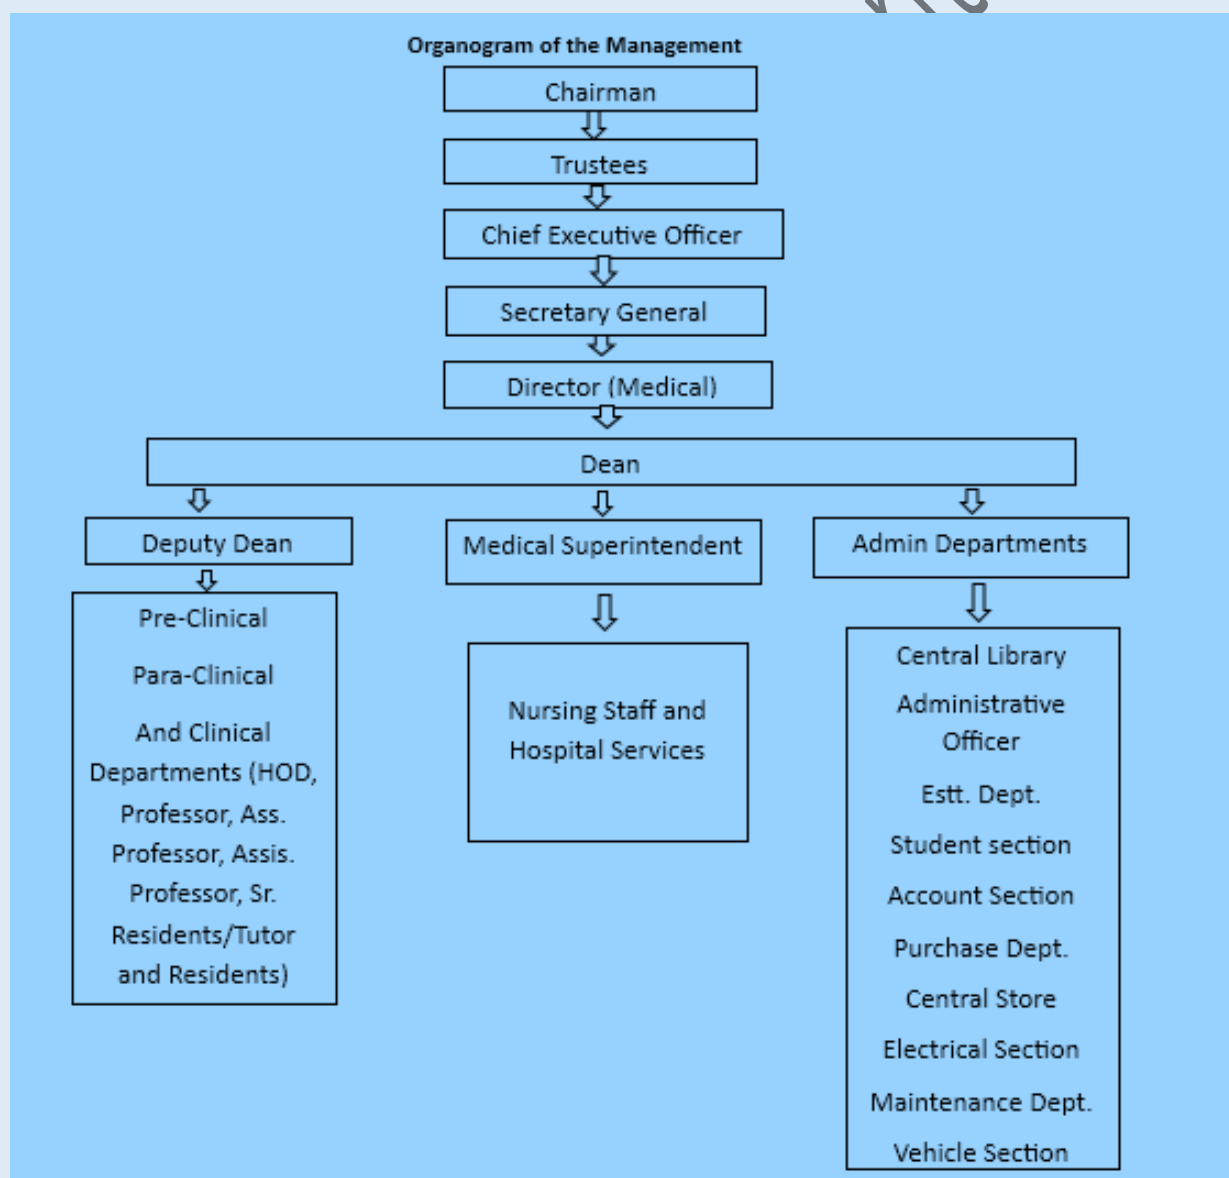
Organogram of the Management

Chairman

Trustees

Chief Executive Officer

Secretary General

Director (Medical)

Dean

Deputy Dean

Pre-Clinical

Para-Clinical

And Clinical Departments (HOD, Professor, Ass. Professor, Assis. Professor, Sr. Residents/Tutor and Residents)

Medical Superintendent

Nursing Staff and Hospital Services

Admin Departments

Central Library

Administrative Officer

Estt. Dept.

Student section

Account Section

Purchase Dept.

Central Store

Electrical Section

Maintenance Dept.

Vehicle Section